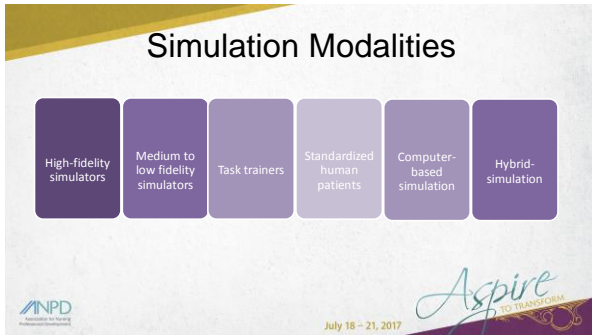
Simulation Modalities

High-fidelity simulators

Medium to low fidelity simulators

Task trainers

Standardized human patients

Computer-based simulation

Hybrid-simulation

ANPD
Association for Nursing Professional Development

July 18 – 21, 2017

Aspire
TO TRANSFORM